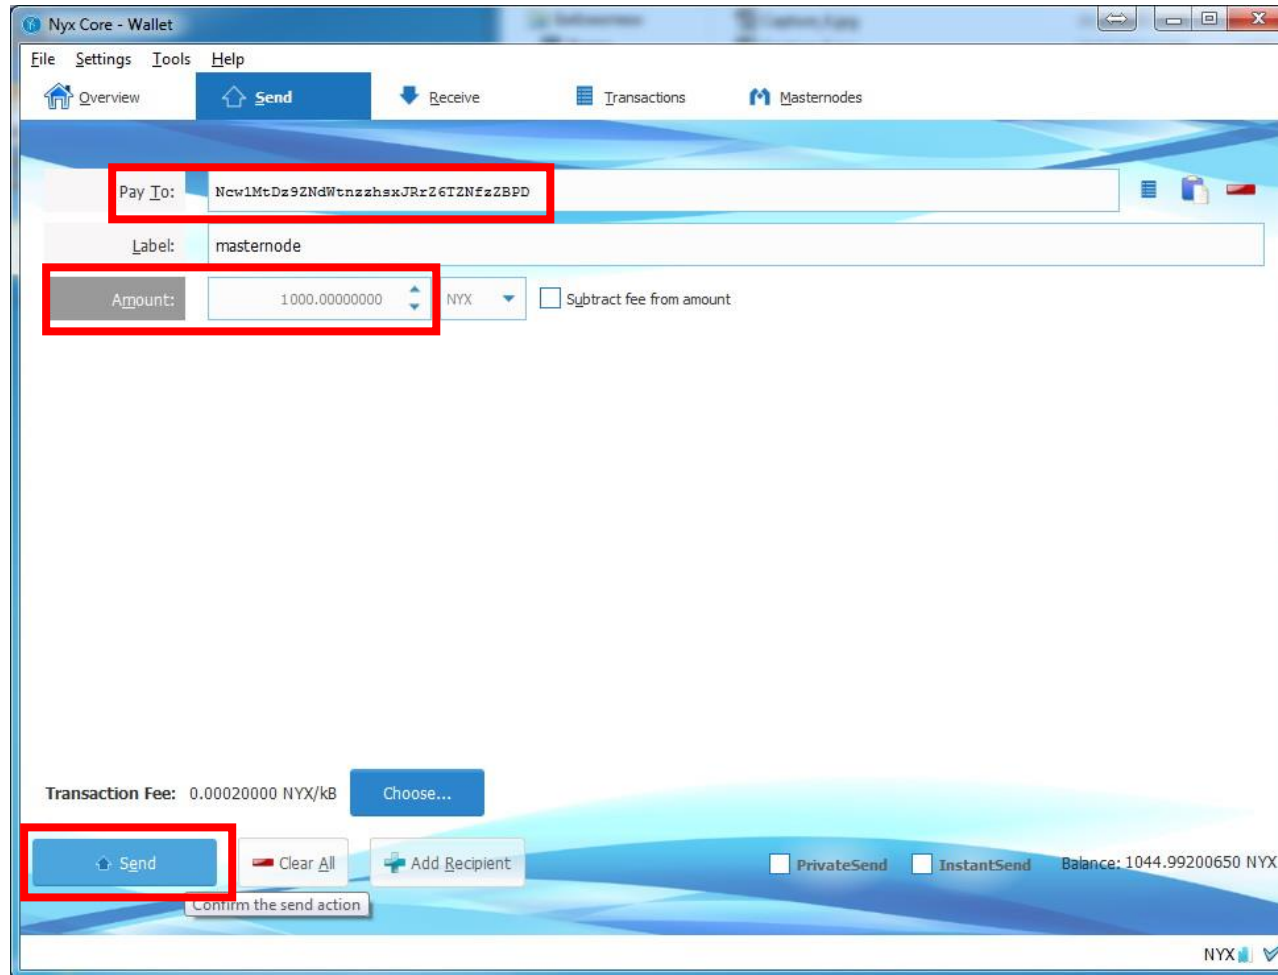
Nyx Core - Wallet

File Settings Tools Help

Overview Send Receive Transactions Masternodes

Pay To: Ncw1MtDz9ZNdWtnzzhsxJRrZ6TZNfzZBPD

Label: masternode

Amount: 1000.00000000 NYX Subtract fee from amount

Transaction Fee: 0.00020000 NYX/kB Choose...

Send Clear All Add Recipient PrivateSend InstantSend Balance: 1044.99200650 NYX

Confirm the send action

NYX